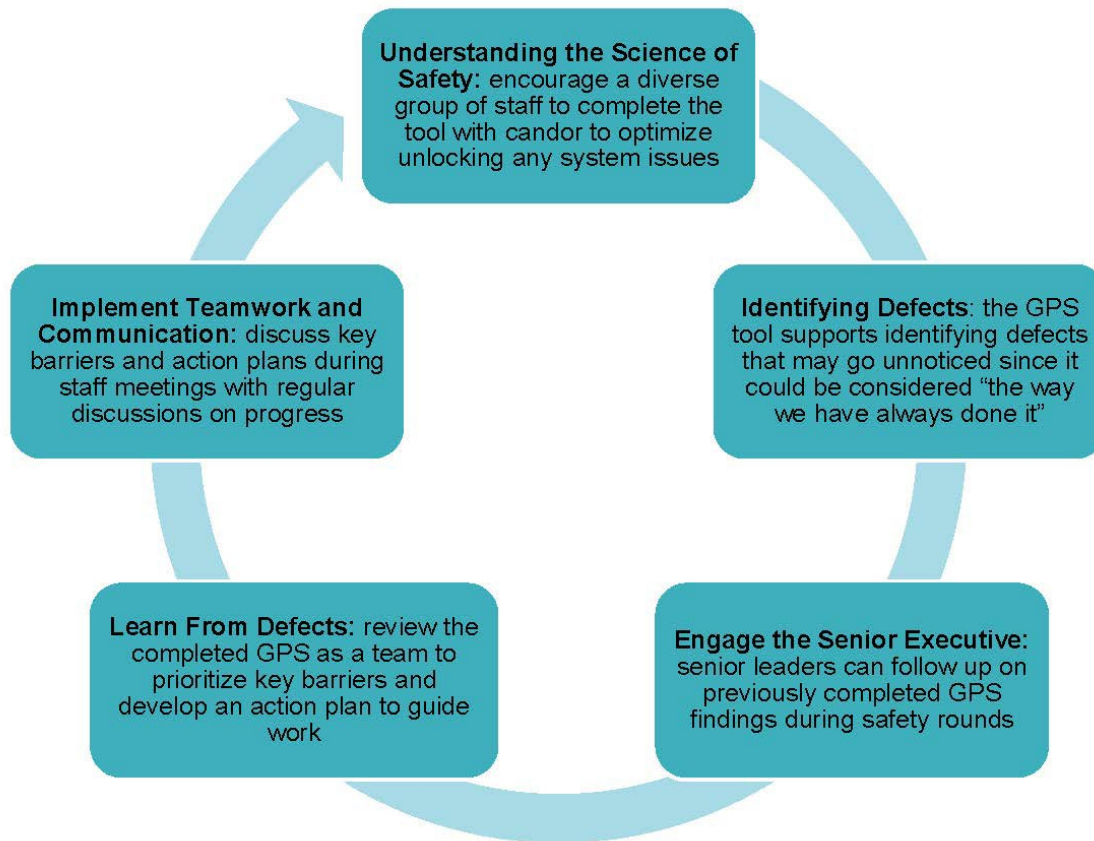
**Understanding the Science of Safety:** encourage a diverse group of staff to complete the tool with candor to optimize unlocking any system issues

**Identifying Defects**: the GPS tool supports identifying defects that may go unnoticed since it could be considered "the way we have always done it"

**Engage the Senior Executive:** senior leaders can follow up on previously completed GPS findings during safety rounds

**Learn From Defects:** review the completed GPS as a team to prioritize key barriers and develop an action plan to guide work

**Implement Teamwork and Communication:** discuss key barriers and action plans during staff meetings with regular discussions on progress